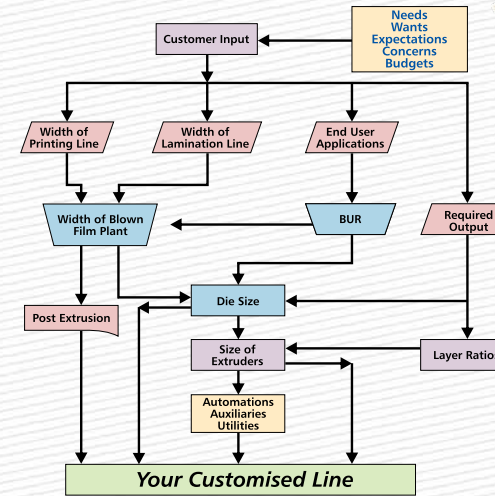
Needs
Wants
Expectations
Concerns
Budgets

Customer Input

Width of Printing Line

Width of Lamination Line

End User Applications

Required Output

Width of Blown Film Plant

BUR

Post Extrusion

Die Size

Size of Extruders

Layer Ratio

Automations
Auxiliaries
Utilities

Your Customised Line